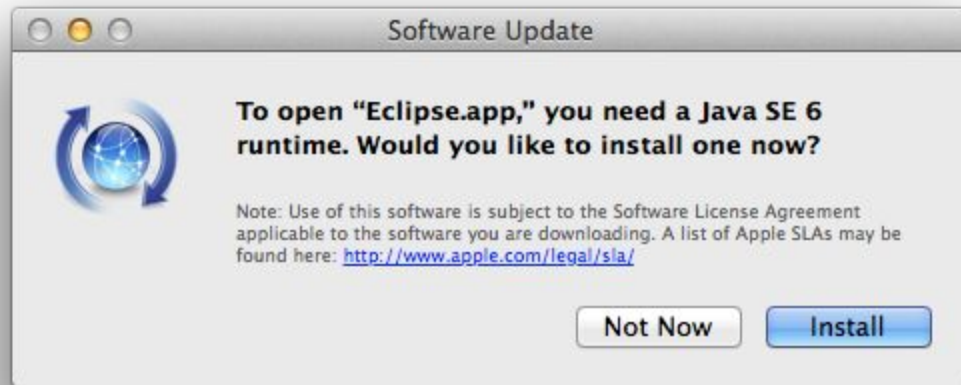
Software Update

To open “Eclipse.app,” you need a Java SE 6 runtime. Would you like to install one now?

Note: Use of this software is subject to the Software License Agreement applicable to the software you are downloading. A list of Apple SLAs may be found here: http://www.apple.com/legal/sla/

Not Now

Install